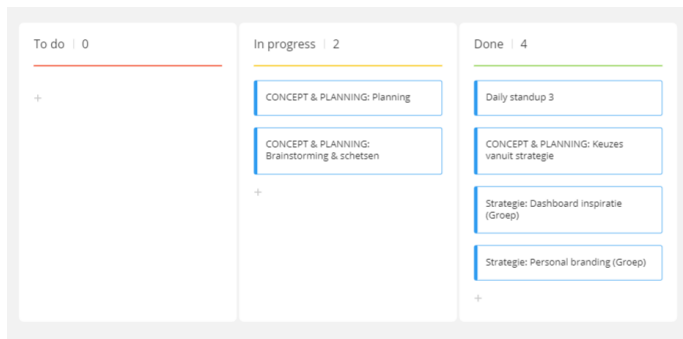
To do | 0

+

In progress | 2

CONCEPT & PLANNING: Planning

CONCEPT & PLANNING: Brainstorming & schetsen

+

Done | 4

Daily standup 3

CONCEPT & PLANNING: Keuzes vanuit strategie

Strategie: Dashboard inspiratie (Groep)

Strategie: Personal branding (Groep)

+